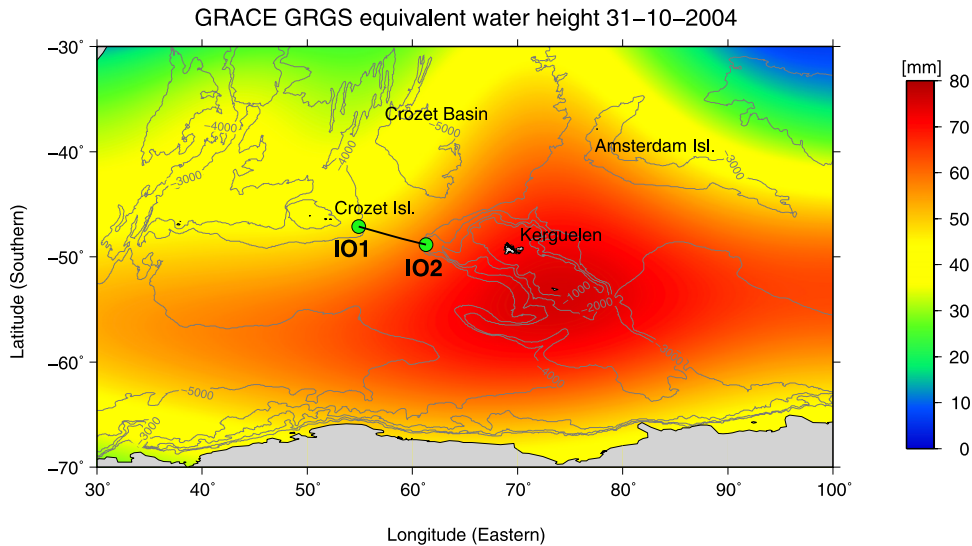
GRACE GRGS equivalent water height 31-10-2004

[mm]
80
70
60
50
40
30
20
10
0

−30°
−40°
−50°
−60°
−70°

Latitude (Southern)

Crozet Basin
Amsterdam Isl.
Crozet Isl.
Kerguelen
IO1
IO2
-4000
-5000
-4000
-3000
-3000
-1000
-2000
-3000
-5000
-3000

30°
40°
50°
60°
70°
80°
90°
100°

Longitude (Eastern)